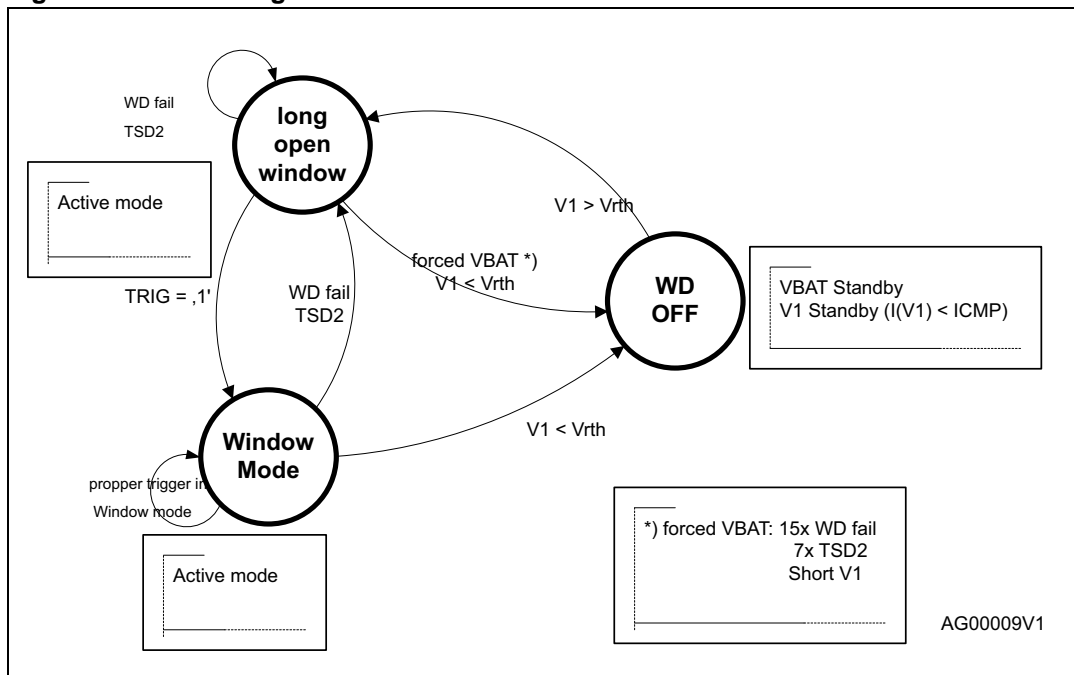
WD fail
TSD2

long open window

Active mode

V1 > Vrth

forced VBAT *)
V1 < Vrth

TRIG = ,1'

WD fail
TSD2

WD OFF

VBAT Standby
V1 Standby (I(V1) < ICMP)

Window Mode

V1 < Vrth

propper trigger in Window mode

Active mode

*) forced VBAT: 15x WD fail
7x TSD2
Short V1

AG00009V1